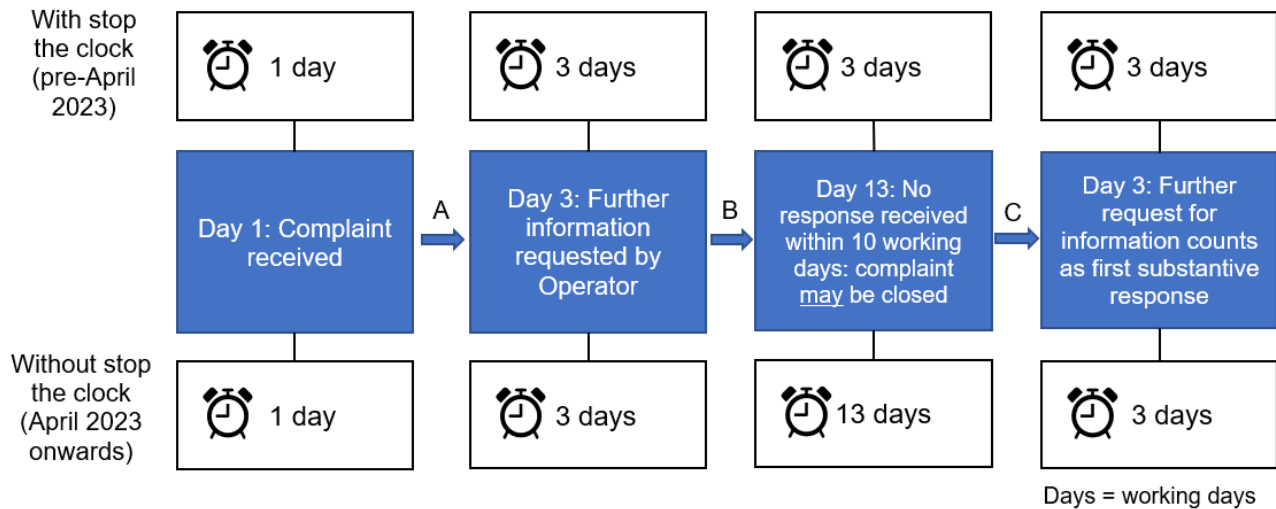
With stop the clock (pre-April 2023)

1 day

3 days

3 days

3 days

Day 1: Complaint received

A

Day 3: Further information requested by Operator

B

Day 13: No response received within 10 working days: complaint may be closed

C

Day 3: Further request for information counts as first substantive response

Without stop the clock (April 2023 onwards)

1 day

3 days

13 days

3 days

Days = working days